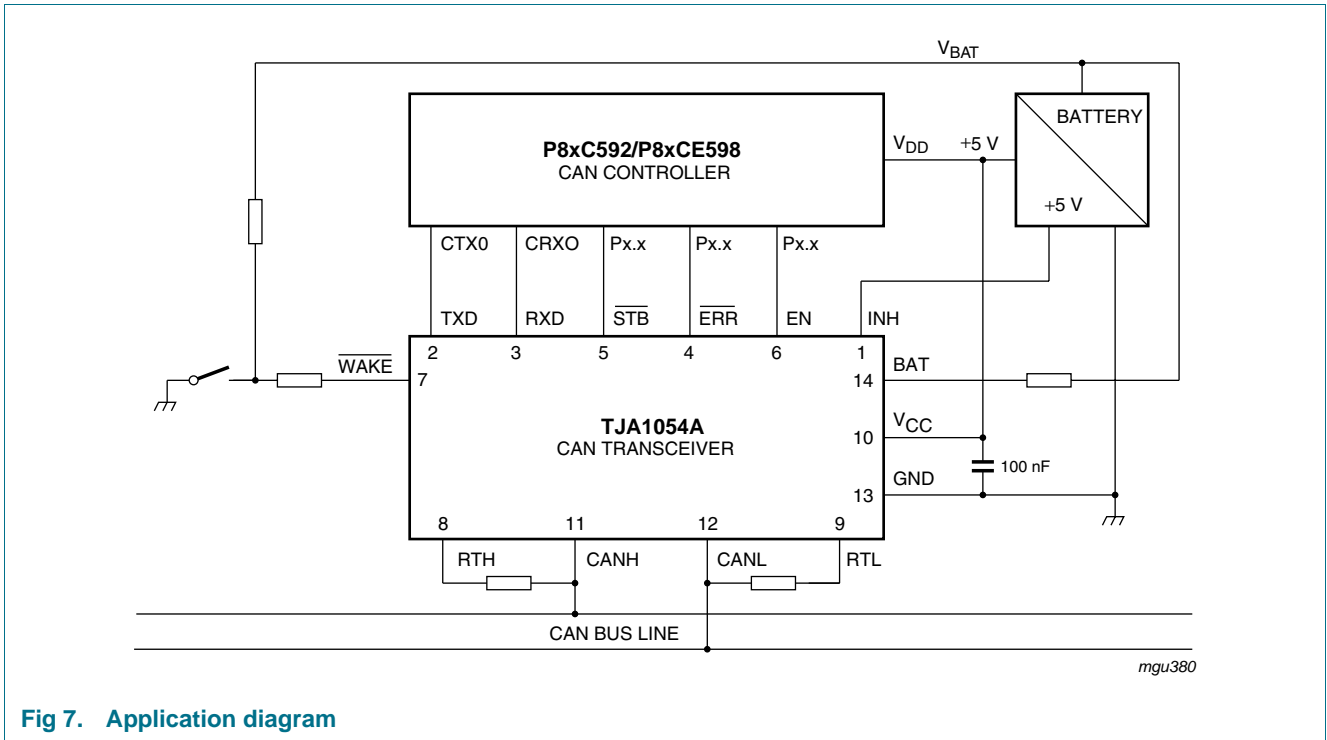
$V_{BAT}$

BATTERY

P8xC592/P8xCE598
CAN CONTROLLER

$V_{DD}$ +5 V

+5 V

CTX0 CRXO Px.x Px.x Px.x

TXD RXD $\overline{STB}$ $\overline{ERR}$ EN INH

2 3 5 4 6 1

$\overline{WAKE}$ 7

BAT 14

TJA1054A
CAN TRANSCEIVER

$V_{CC}$ 10

100 nF

GND 13

8 11 12 9

RTH CANH CANL RTL

CAN BUS LINE

mgu380

Fig 7. Application diagram